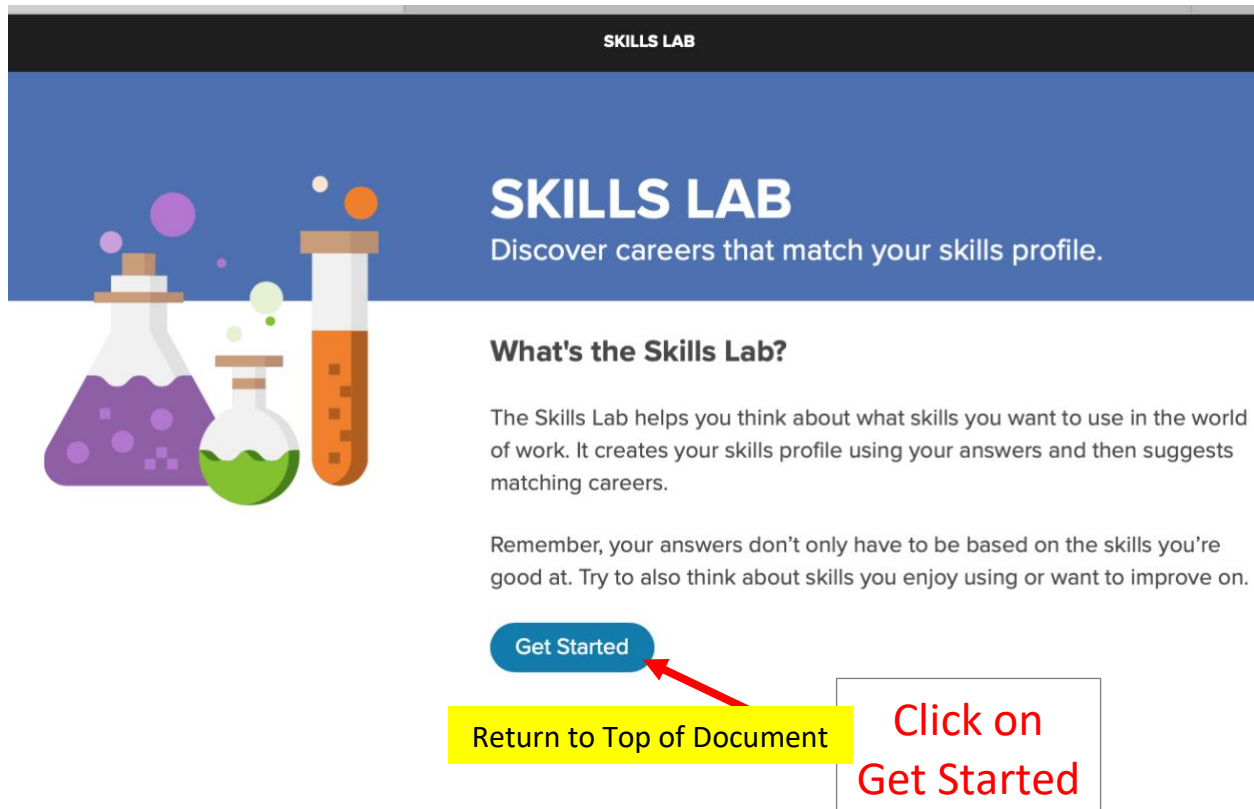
SKILLS LAB

SKILLS LAB

Discover careers that match your skills profile.

What's the Skills Lab?

The Skills Lab helps you think about what skills you want to use in the world of work. It creates your skills profile using your answers and then suggests matching careers.

Remember, your answers don't only have to be based on the skills you're good at. Try to also think about skills you enjoy using or want to improve on.

Get Started

Return to Top of Document

Click on Get Started